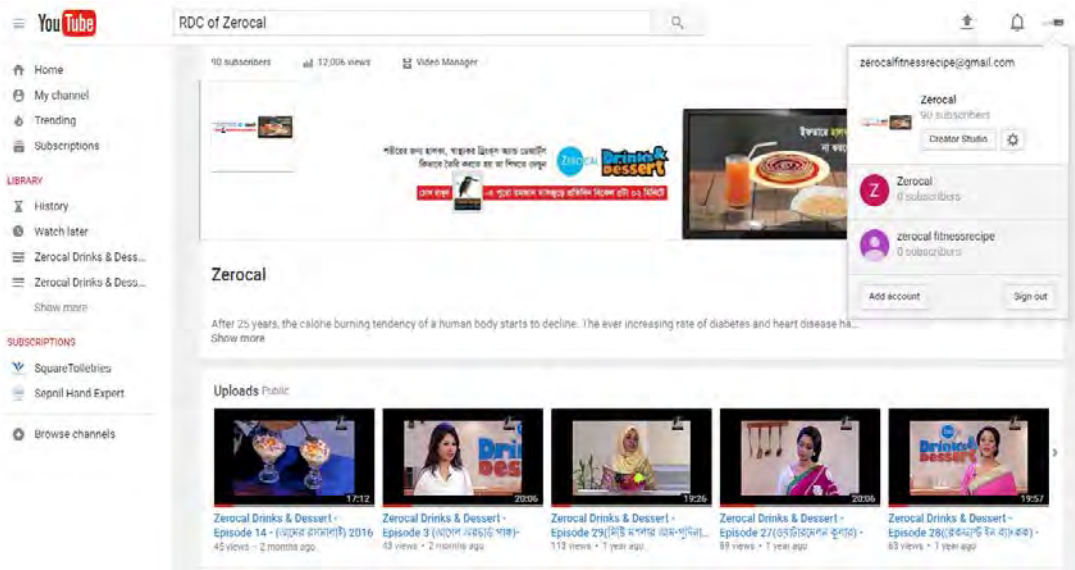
YouTube

RDC of Zerocal

Home
My channel
Trending
Subscriptions

LIBRARY
History
Watch later
Zerocal Drinks & Dess...
Zerocal Drinks & Dess...
Show more

SUBSCRIPTIONS
SquareToiletries
Sepnil Hand Expert

Browse channels

90 subscribers
12,006 views
Video Manager

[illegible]

Zerocal Drinks & Dessert

Zerocal

After 25 years, the calorie burning tendency of a human body starts to decline. The ever increasing rate of diabetes and heart disease ha...
Show more

Uploads Public

17:12
Zerocal Drinks & Dessert - Episode 14 - ([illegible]) 2016
45 views • 2 months ago

20:06
Zerocal Drinks & Dessert - Episode 3 ([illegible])-
43 views • 2 months ago

19:26
Zerocal Drinks & Dessert - Episode 29([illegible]...
113 views • 1 year ago

20:06
Zerocal Drinks & Dessert - Episode 27([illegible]) -
89 views • 1 year ago

19:57
Zerocal Drinks & Dessert - Episode 28([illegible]) -
63 views • 1 year ago

zerocalfitnessrecipe@gmail.com
Zerocal
90 subscribers
Creator Studio
Zerocal
0 subscribers
zerocal fitnessrecipe
0 subscribers
Add account
Sign out